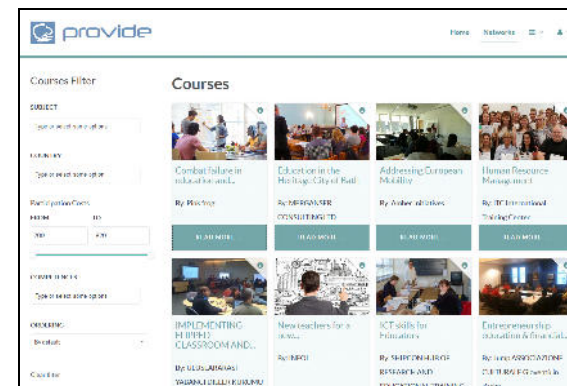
provide

Home Networks

Courses Filter

SUBJECT

Type or select some option

COUNTRY

Type or select some option

Participation Costs

FROM TO

200 620

COMPETENCES

Type or select some option

ORDERING

Newest

Courses

Combat failure in education and...

By: Pixel Ingi

READ MORE

Education in the Heritage City of Bath

By: MERSEYSIDE CONSULTING LTD

READ MORE

Addressing European Mobility

By: Anthemis Rikes

READ MORE

Human Resource Management

By: ITC International Training Center

READ MORE

IMPLEMENTING FLIPPED CLASSROOM AND...

By: ULUSLARARASI YABANCI DILLER KURUMU

New teachers for a new...

By: INFO

ICT skills for Educators

By: SHIPCON EURO RESEARCH AND EDUCATIONAL TRAINING C...

Entrepreneurship education & financial...

By: Jump ASSOCIAZIONE CULTURALE & formazione...